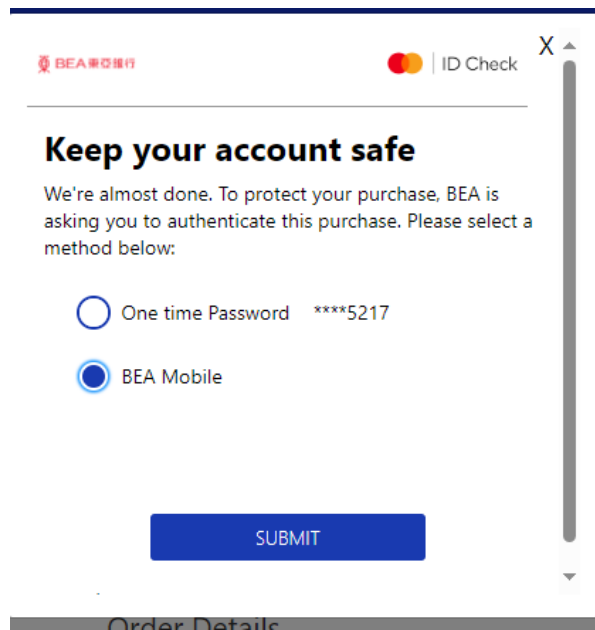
BEA東亞銀行

ID Check

X

Keep your account safe

We're almost done. To protect your purchase, BEA is asking you to authenticate this purchase. Please select a method below:

One time Password ****5217

BEA Mobile

SUBMIT

Order Details